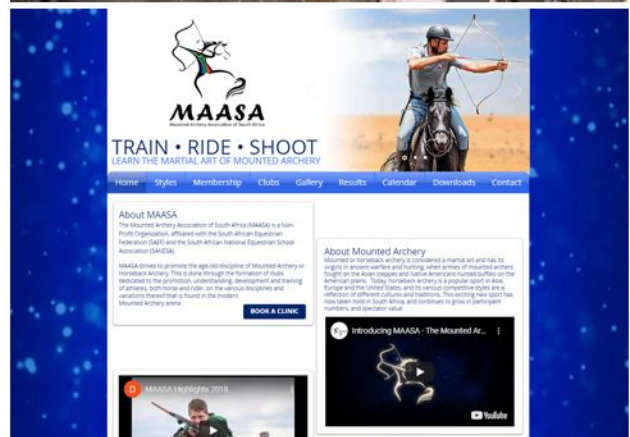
MAASA
Mounted Archery Association of South Africa

TRAIN • RIDE • SHOOT
LEARN THE MARTIAL ART OF MOUNTED ARCHERY

Home Styles Membership Clubs Gallery Results Calendar Downloads Contact

About MAASA

The Mounted Archery Association of South Africa (MAASA) is a Non-Profit Organisation, affiliated with the South African Equestrian Federation (SAEF) and the South African National Equestrian School Association (SANESA).

MAASA strives to promote the age-old discipline of Mounted Archery or Horseback Archery. This is done through the formation of clubs dedicated to the promotion, understanding, development and training of athletes, both horse and rider, on the various disciplines and variations thereof that is found in the modern Mounted Archery arena.

BOOK A CLINIC

About Mounted Archery

Mounted or horseback archery is considered a martial art and has its origins in ancient warfare and hunting, when armies of mounted archers fought on the Asian steppes and Native Americans hunted buffalo on the American plains. Today, horseback archery is a popular sport in Asia, Europe and the United States, and its various competitive styles are a reflection of different cultures and traditions. This exciting new sport has now taken hold in South Africa, and continues to grow in participant numbers, and spectator value.

Introducing MAASA - The Mounted Ar...

YouTube

D MAASA Highlights 2018...